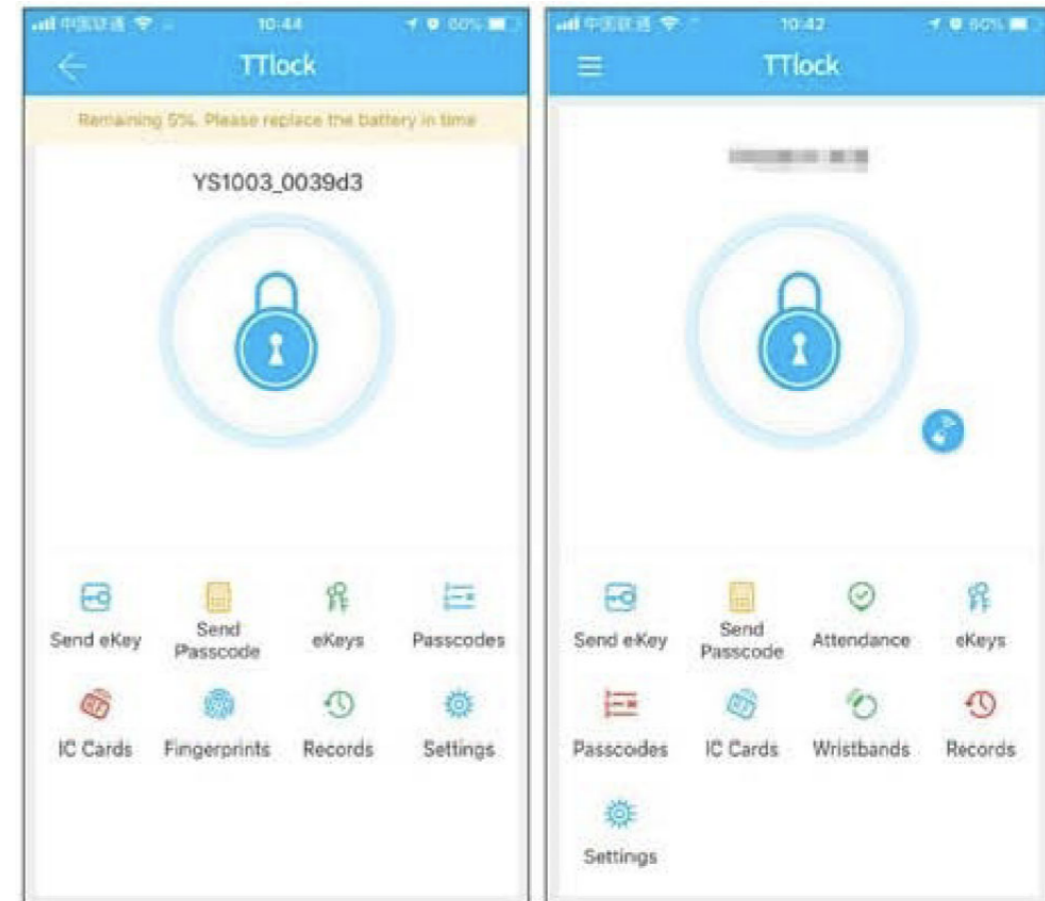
中国联通 10:44 60%

TTlock

Remaining 5%. Please replace the battery in time

YS1003_0039d3

Send eKey
Send Passcode
eKeys
Passcodes
IC Cards
Fingerprints
Records
Settings

中国联通 10:42 60%

TTlock

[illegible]

Send eKey
Send Passcode
Attendance
eKeys
Passcodes
IC Cards
Wristbands
Records
Settings